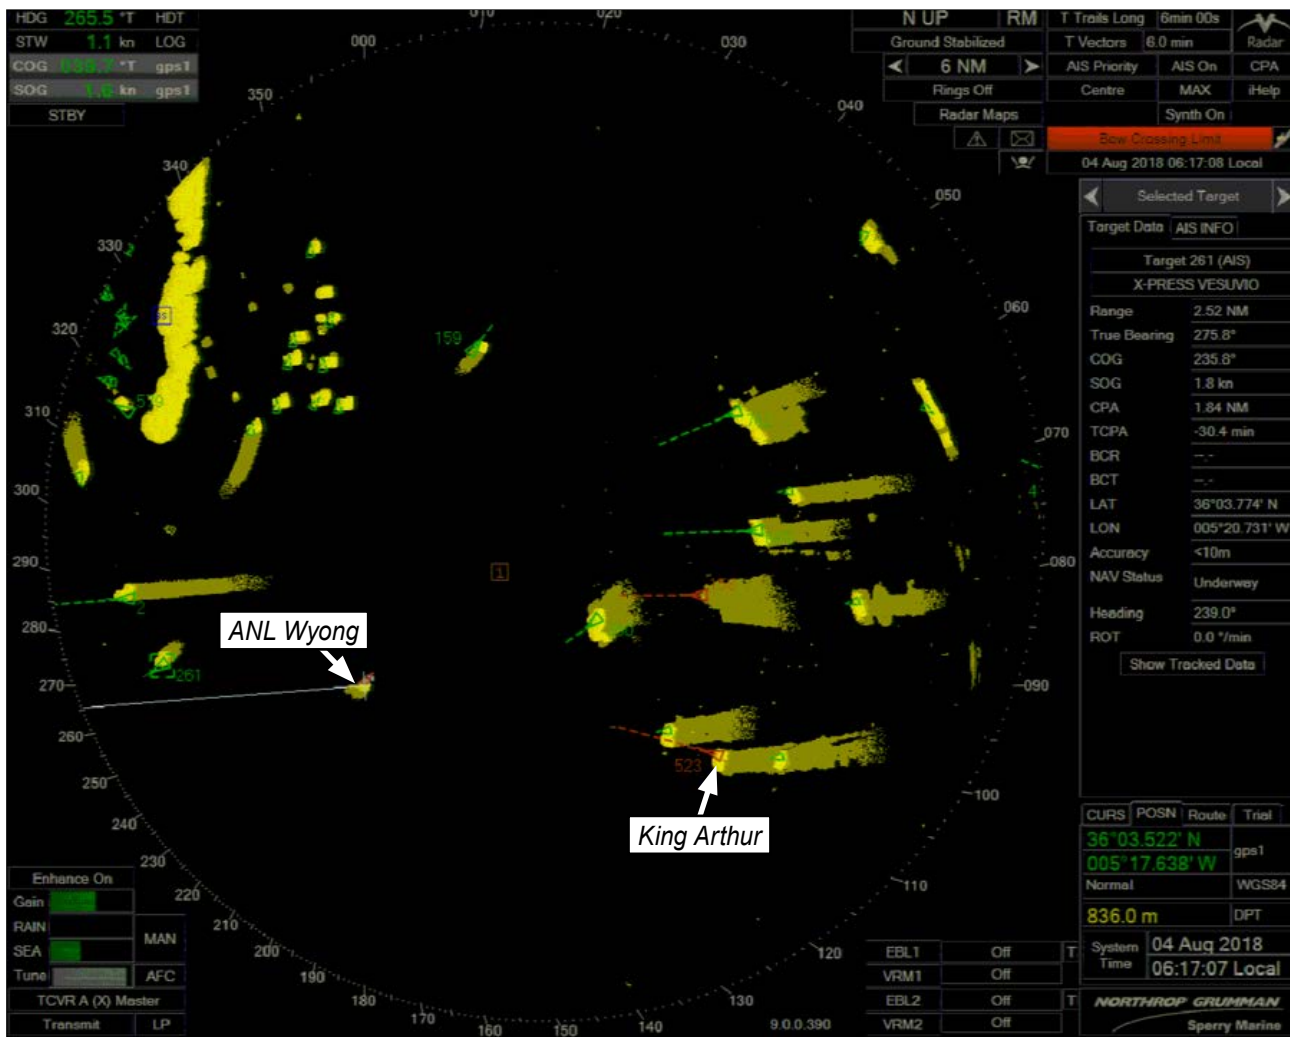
HDG 265.5 °T HDT
STW 1.1 kn LOG
COG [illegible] °T gps1
SOG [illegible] kn gps1
STBY

N UP RM
Ground Stabilized
6 NM
Rings Off
Radar Maps

T Trails Long 6min 00s
T Vectors 6.0 min
AIS Priority AIS On
Centre MAX
Synth On
Radar
CPA
iHelp

Bow Crossing Limit
04 Aug 2018 06:17:08 Local

Selected Target
Target Data AIS INFO
Target 261 (AIS)
X-PRESS VESUVIO

| | |
|---|---|
| Range | 2.52 NM |
| True Bearing | 275.8° |
| COG | 235.8° |
| SOG | 1.8 kn |
| CPA | 1.84 NM |
| TCPA | -30.4 min |
| BCR | --.- |
| BCT | --.- |
| LAT | 36°03.774' N |
| LON | 005°20.731' W |
| Accuracy | <10m |
| NAV Status | Underway |
| Heading | 239.0° |
| ROT | 0.0 °/min |

Show Tracked Data

000 010 020 030 040 050 060 070 080 090 100 110 120 130 140 150 160 170 180 190 200 210 220 230 240 250 260 270 280 290 300 310 320 330 340 350

159
519
2
261
1
523

ANL Wyong

King Arthur

CURS POSN Route Trial
36°03.522' N
005°17.638' W
gps1
Normal WGS84
836.0 m DPT
System Time 04 Aug 2018
06:17:07 Local

Enhance On
Gain
RAIN
SEA
MAN
Tune
AFC
TCVR A (X) Master
Transmit LP

9.0.0.390

EBL1 Off T
VRM1 Off
EBL2 Off T
VRM2 Off

NORTHROP GRUMMAN
Sperry Marine